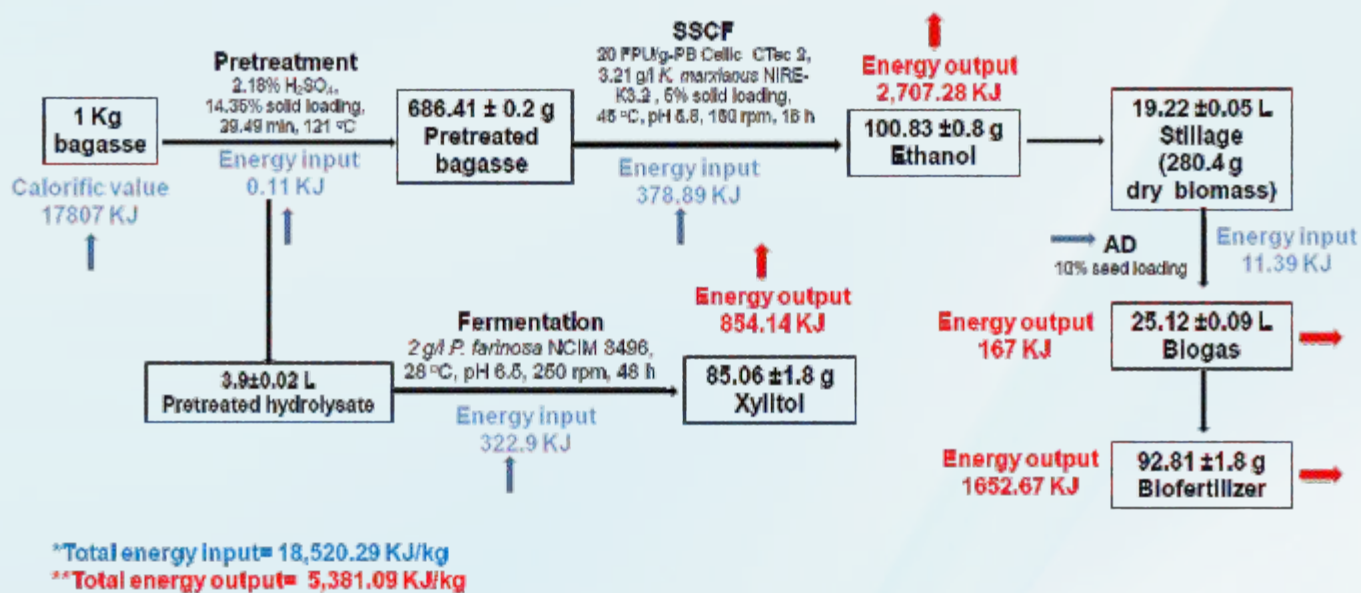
1 Kg bagasse

Calorific value 17807 KJ

Pretreatment
2.18% $H_2SO_4$, 14.35% solid loading, 39.49 min, 121 °C

Energy input 0.11 KJ

686.41 ± 0.2 g Pretreated bagasse

SSCF
20 FPU/g-PB Cellic CTec 2, 3.21 g/l K. marxianus NIRE-K3.2 , 5% solid loading, 45 °C, pH 5.5, 150 rpm, 18 h

Energy input 378.89 KJ

Energy output 2,707.28 KJ

100.83 ±0.8 g Ethanol

19.22 ±0.05 L Stillage (280.4 g dry biomass)

AD
10% seed loading

Energy input 11.39 KJ

Energy output 167 KJ

25.12 ±0.09 L Biogas

Energy output 1652.67 KJ

92.81 ±1.8 g Biofertilizer

3.9±0.02 L Pretreated hydrolysate

Fermentation
2 g/l P. farinosa NCIM 3496, 28 °C, pH 6.5, 250 rpm, 48 h

Energy input 322.9 KJ

Energy output 854.14 KJ

85.06 ±1.8 g Xylitol

*Total energy input= 18,520.29 KJ/kg
**Total energy output= 5,381.09 KJ/kg